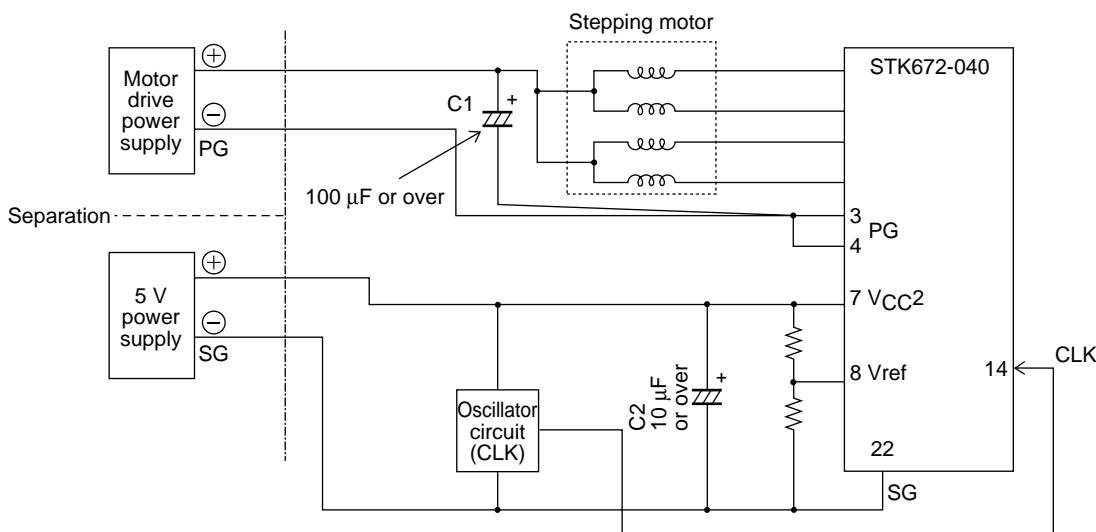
Stepping motor

Motor drive power supply

⊕

⊖

PG

C1

+

100 μF or over

STK672-040

Separation

3 PG

4

5 V power supply

⊕

⊖

SG

7 $V_{CC}2$

8 Vref

14

CLK

Oscillator circuit (CLK)

C2 10 μF or over

+

22

SG